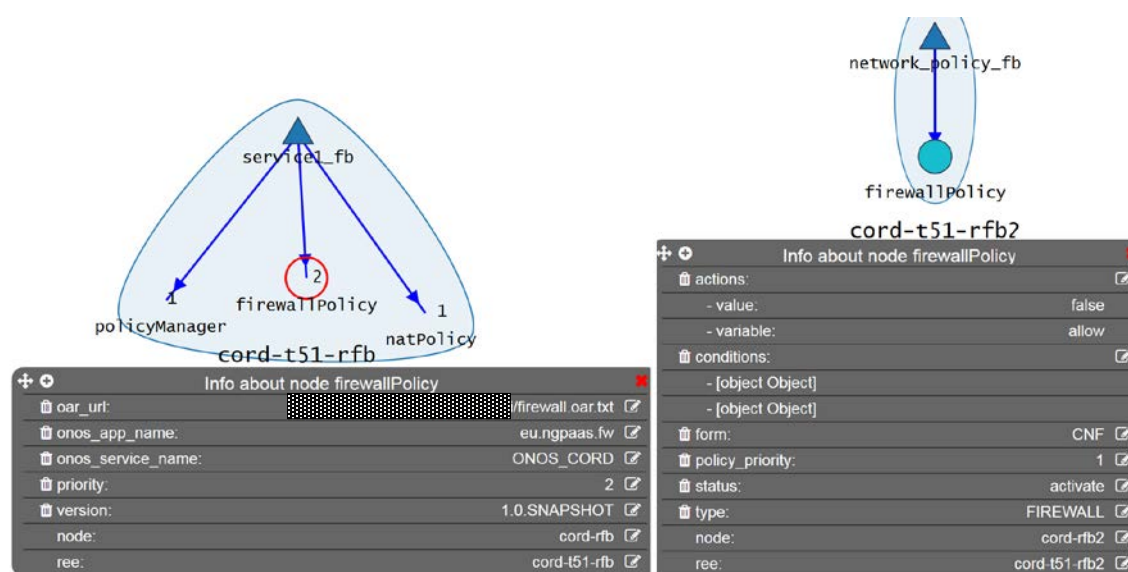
service1_fb

1

2

firewallPolicy

1

policyManager

natPolicy

cord-t51-rfb

Info about node firewallPolicy

| | |
|---|---|
| oar_url: | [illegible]/firewall.oar.txt |
| onos_app_name: | eu.ngpaas.fw |
| onos_service_name: | ONOS_CORD |
| priority: | 2 |
| version: | 1.0.SNAPSHOT |
| node: | cord-rfb |
| ree: | cord-t51-rfb |

network_policy_fb

firewallPolicy

cord-t51-rfb2

Info about node firewallPolicy

| | |
|---|---|
| actions: | |
| - value: | false |
| - variable: | allow |
| conditions: | |
| - [object Object] | |
| - [object Object] | |
| form: | CNF |
| policy_priority: | 1 |
| status: | activate |
| type: | FIREWALL |
| node: | cord-rfb2 |
| ree: | cord-t51-rfb2 |